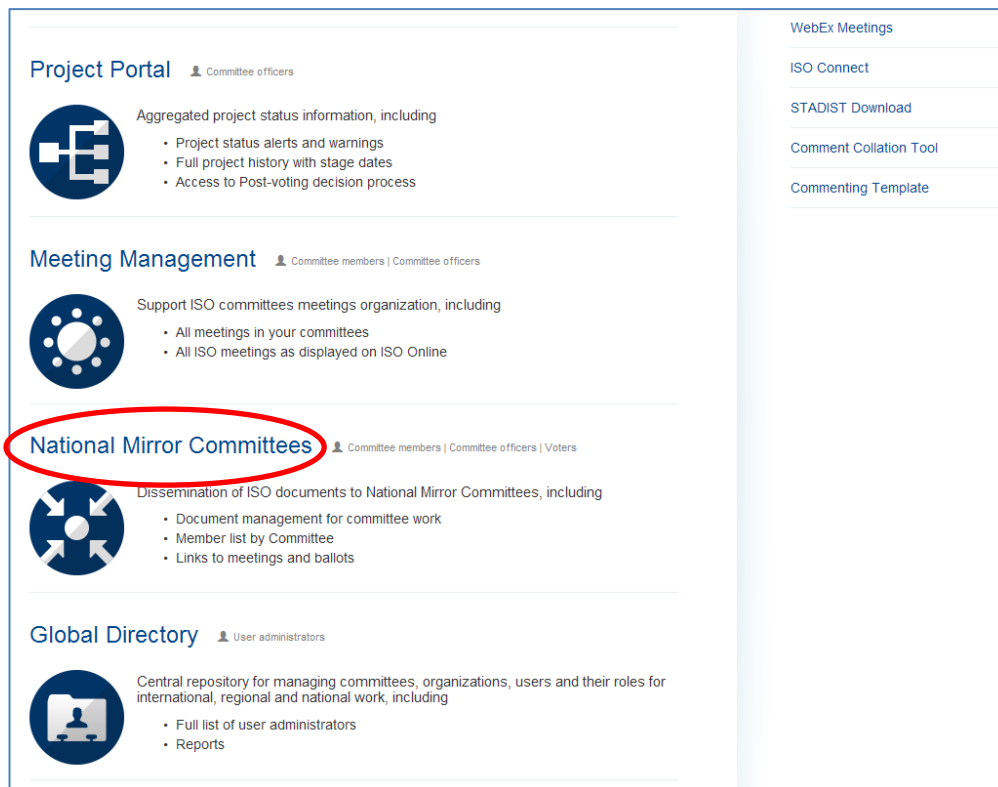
Project Portal Committee officers

Aggregated project status information, including

- Project status alerts and warnings
- Full project history with stage dates
- Access to Post-voting decision process

Meeting Management Committee members | Committee officers

Support ISO committees meetings organization, including

- All meetings in your committees
- All ISO meetings as displayed on ISO Online

National Mirror Committees Committee members | Committee officers | Voters

Dissemination of ISO documents to National Mirror Committees, including

- Document management for committee work
- Member list by Committee
- Links to meetings and ballots

Global Directory User administrators

Central repository for managing committees, organizations, users and their roles for international, regional and national work, including

- Full list of user administrators
- Reports

WebEx Meetings

ISO Connect

STADIST Download

Comment Collation Tool

Commenting Template